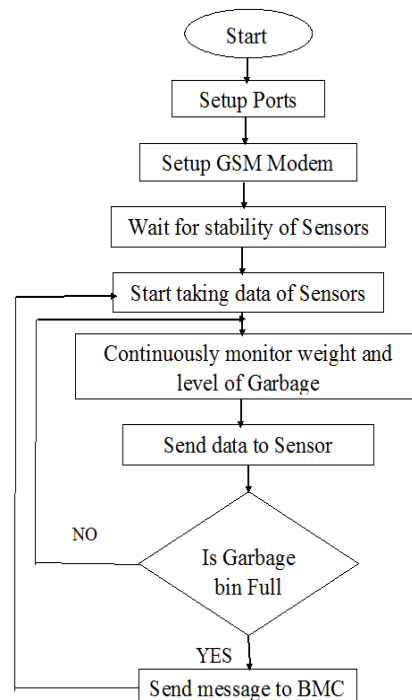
Start

Setup Ports

Setup GSM Modem

Wait for stability of Sensors

Start taking data of Sensors

Continuously monitor weight and level of Garbage

Send data to Sensor

NO

Is Garbage bin Full

YES

Send message to BMC